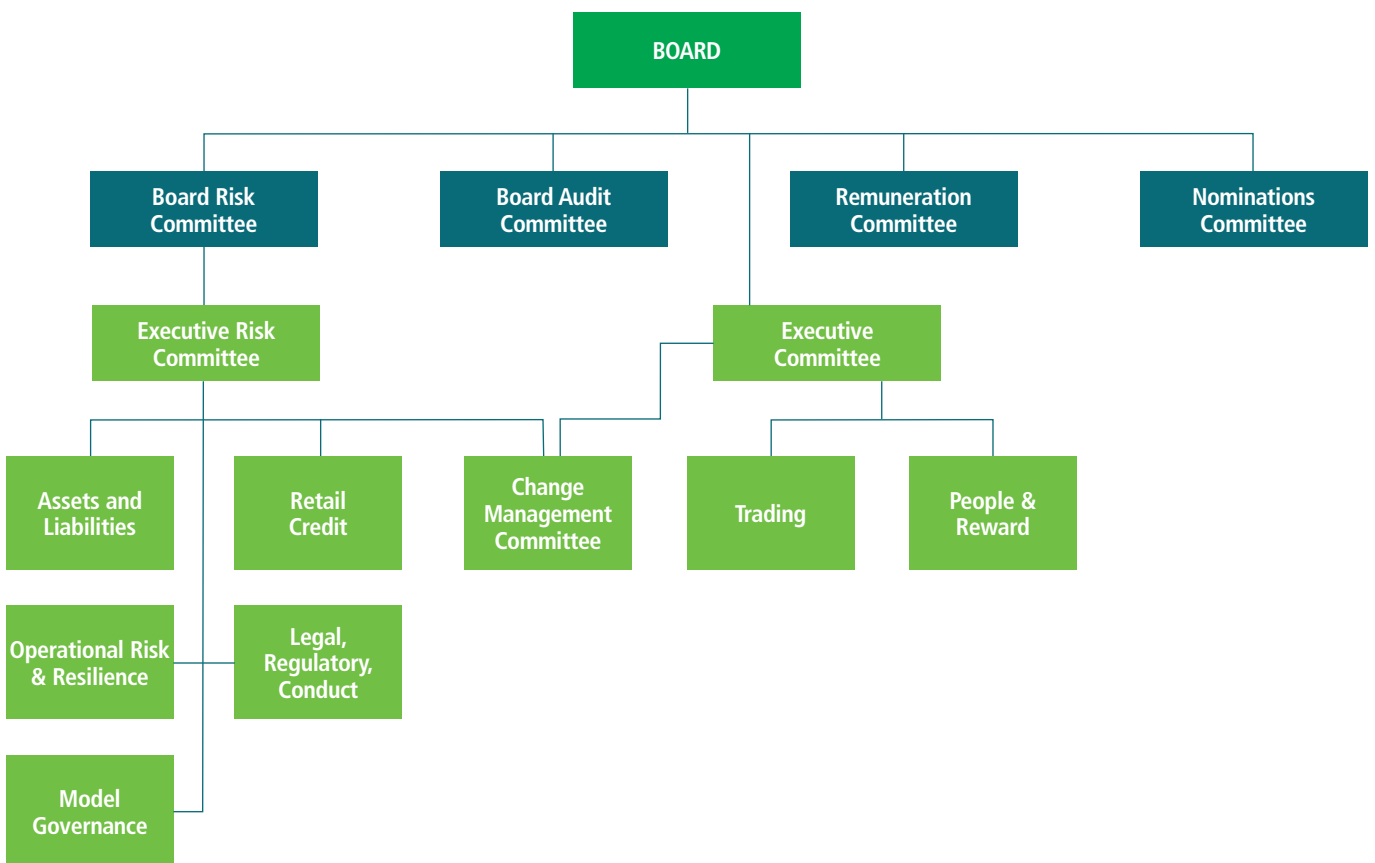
BOARD

Board Risk Committee

Board Audit Committee

Remuneration Committee

Nominations Committee

Executive Risk Committee

Executive Committee

Assets and Liabilities

Retail Credit

Change Management Committee

Trading

People & Reward

Operational Risk & Resilience

Legal, Regulatory, Conduct

Model Governance